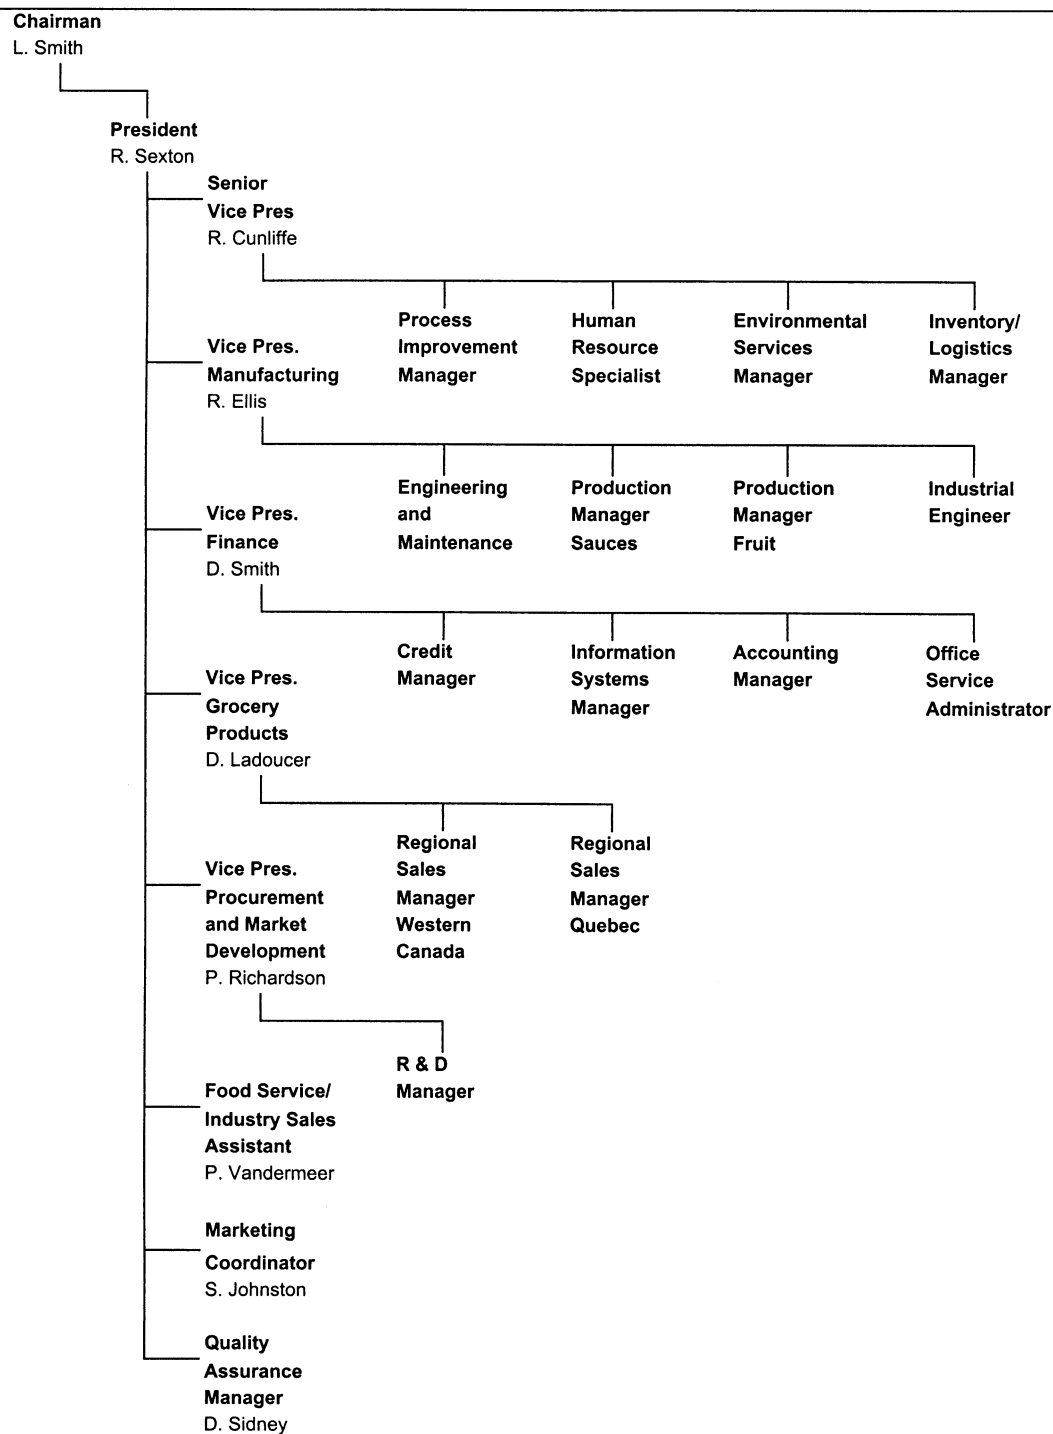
Chairman
L. Smith

President
R. Sexton

Senior
Vice Pres
R. Cunliffe

Process
Improvement
Manager

Human
Resource
Specialist

Environmental
Services
Manager

Inventory/
Logistics
Manager

Vice Pres.
Manufacturing
R. Ellis

Engineering
and
Maintenance

Production
Manager
Sauces

Production
Manager
Fruit

Industrial
Engineer

Vice Pres.
Finance
D. Smith

Credit
Manager

Information
Systems
Manager

Accounting
Manager

Office
Service
Administrator

Vice Pres.
Grocery
Products
D. Ladoucer

Regional
Sales
Manager
Western
Canada

Regional
Sales
Manager
Quebec

Vice Pres.
Procurement
and Market
Development
P. Richardson

R & D
Manager

Food Service/
Industry Sales
Assistant
P. Vandermeer

Marketing
Coordinator
S. Johnston

Quality
Assurance
Manager
D. Sidney